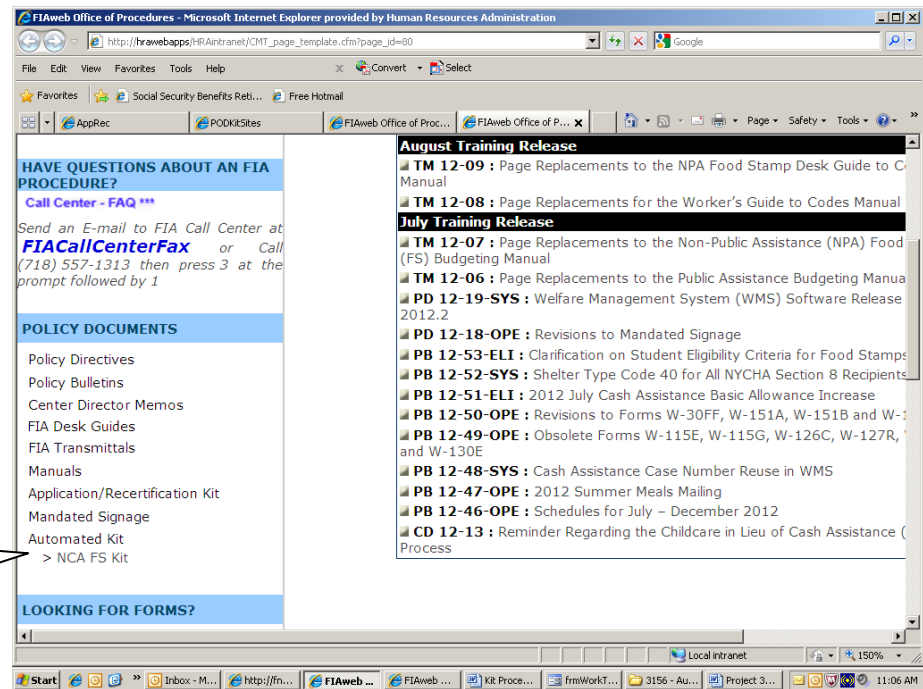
FIAweb Office of Procedures - Microsoft Internet Explorer provided by Human Resources Administration

http://hrawebapps/HRAintranet/CMT_page_template.cfm?page_id=80

Google

File Edit View Favorites Tools Help

Convert Select

Favorites Social Security Benefits Reti... Free Hotmail

AppRec PODKitSites FIAweb Office of Proc... FIAweb Office of P...

Page Safety Tools

HAVE QUESTIONS ABOUT AN FIA PROCEDURE?

Call Center - FAQ ***

Send an E-mail to FIA Call Center at FIACallCenterFax or Call (718) 557-1313 then press 3 at the prompt followed by 1

POLICY DOCUMENTS

Policy Directives
Policy Bulletins
Center Director Memos
FIA Desk Guides
FIA Transmittals
Manuals
Application/Recertification Kit
Mandated Signage
Automated Kit
> NCA FS Kit

LOOKING FOR FORMS?

August Training Release

TM 12-09 : Page Replacements to the NPA Food Stamp Desk Guide to C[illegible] Manual

TM 12-08 : Page Replacements for the Worker's Guide to Codes Manual

July Training Release

TM 12-07 : Page Replacements to the Non-Public Assistance (NPA) Food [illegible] (FS) Budgeting Manual

TM 12-06 : Page Replacements to the Public Assistance Budgeting Manua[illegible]

PD 12-19-SYS : Welfare Management System (WMS) Software Release 2012.2

PD 12-18-OPE : Revisions to Mandated Signage

PB 12-53-ELI : Clarification on Student Eligibility Criteria for Food Stamps

PB 12-52-SYS : Shelter Type Code 40 for All NYCHA Section 8 Recipients

PB 12-51-ELI : 2012 July Cash Assistance Basic Allowance Increase

PB 12-50-OPE : Revisions to Forms W-30FF, W-151A, W-151B and W-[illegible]

PB 12-49-OPE : Obsolete Forms W-115E, W-115G, W-126C, W-127R, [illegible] and W-130E

PB 12-48-SYS : Cash Assistance Case Number Reuse in WMS

PB 12-47-OPE : 2012 Summer Meals Mailing

PB 12-46-OPE : Schedules for July – December 2012

CD 12-13 : Reminder Regarding the Childcare in Lieu of Cash Assistance ([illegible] Process

Local intranet 150%

Start Inbox - M... http://fn... FIAweb ... FIAweb ... Kit Proce... frmWorkT... 3156 - Au... Project 3... 11:06 AM